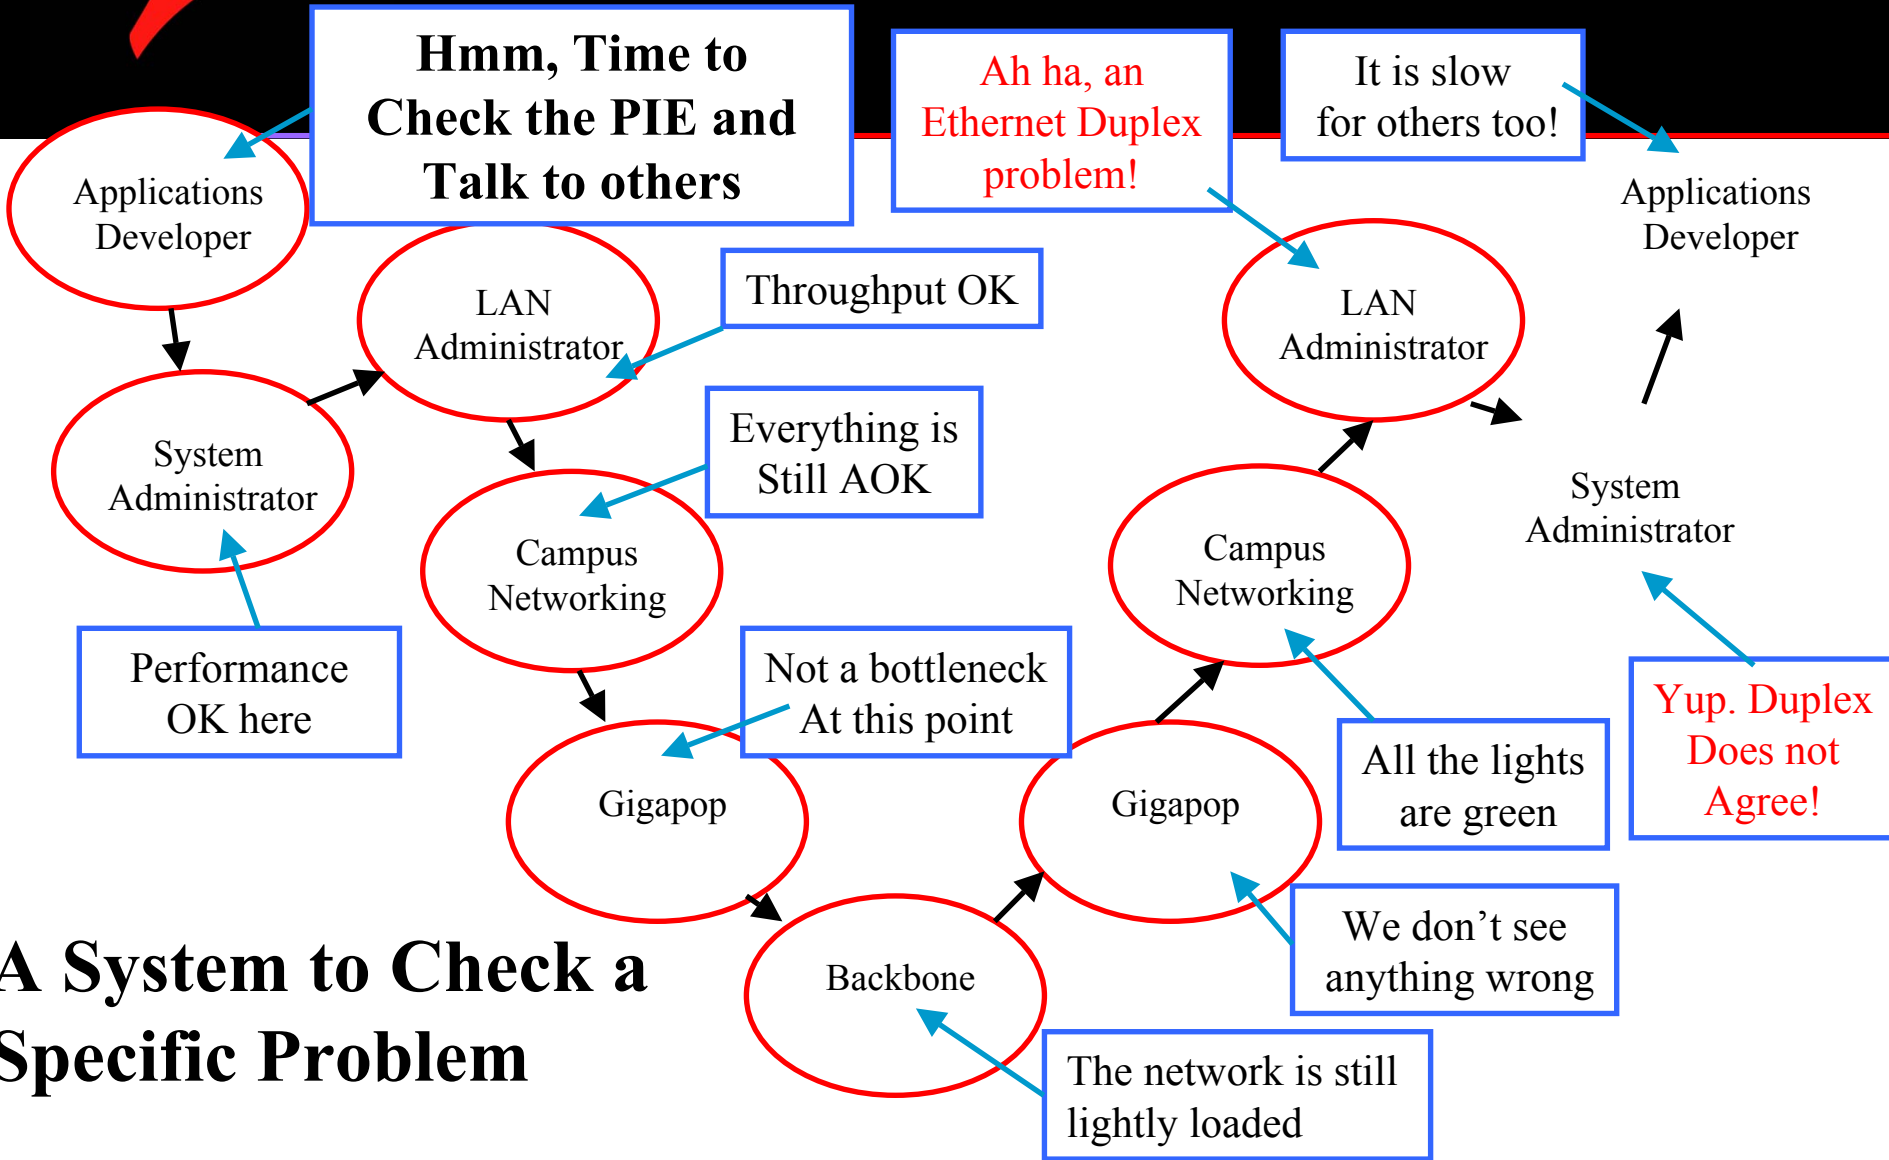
Hmm, Time to Check the PIE and Talk to others

Ah ha, an Ethernet Duplex problem!

It is slow for others too!

Applications Developer

LAN Administrator

Throughput OK

System Administrator

Everything is Still AOK

Campus Networking

Performance OK here

Not a bottleneck At this point

Gigapop

Backbone

The network is still lightly loaded

Gigapop

We don't see anything wrong

Campus Networking

All the lights are green

LAN Administrator

System Administrator

Yup. Duplex Does not Agree!

Applications Developer

A System to Check a Specific Problem